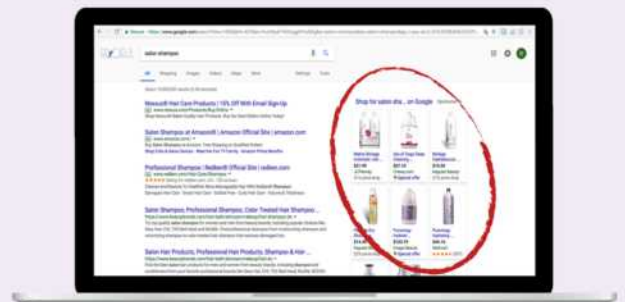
salon shampoo

Nexxus® Hair Care Products | 15% Off With Email Sign-Up

Salon Shampoo at Amazon® | Amazon Official Site | amazon.com

Professional Shampoo | Redken® Official Site | redken.com

Salon Shampoo, Professional Shampoo, Color Treated Hair Shampoo...

Salon Hair Products, Professional Hair Products, Shampoo & Hair...

Shop for salon sha... on Google

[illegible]